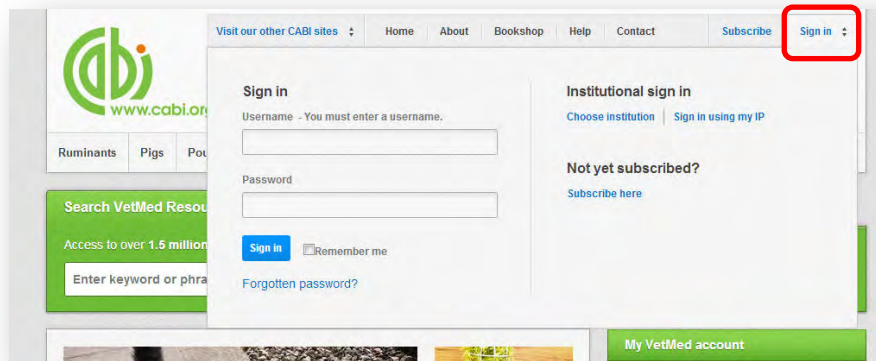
Visit our other CABI sites | Home | About | Bookshop | Help | Contact | Subscribe | Sign in

www.cabi.org

Ruminants | Pigs | Pou

Search VetMed Resou

Access to over 1.5 million

Enter keyword or phra

Sign in

Username - You must enter a username.

Password

Sign in  Remember me

Forgotten password?

Institutional sign in

Choose institution | Sign in using my IP

Not yet subscribed?

Subscribe here

My VetMed account